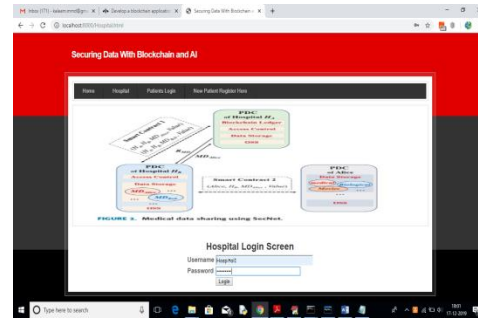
Inbox (171) - kalam.mmd@gm... ×
Develop a blockchain applicatio... ×
Securing Data With Blockchain a... ×
+

localhost:8000/HospitalLogin.html

Securing Data With Blockchain and AI

Home
Hospital
Patients Login
New Patient Register Here

Smart Contract 1
PDC of Hospital $H_a$
Blockchain Ledger
Access Control
Data Storage
OSS
PDC of Hospital $H_a$
Access Control
Data Storage
Smart Contract 2
PDC of Alice
Data Storage
OSS

FIGURE 3. Medical data sharing using SecNet.

Hospital Login Screen
Username hospital
Password •••••••
Login

Type here to search